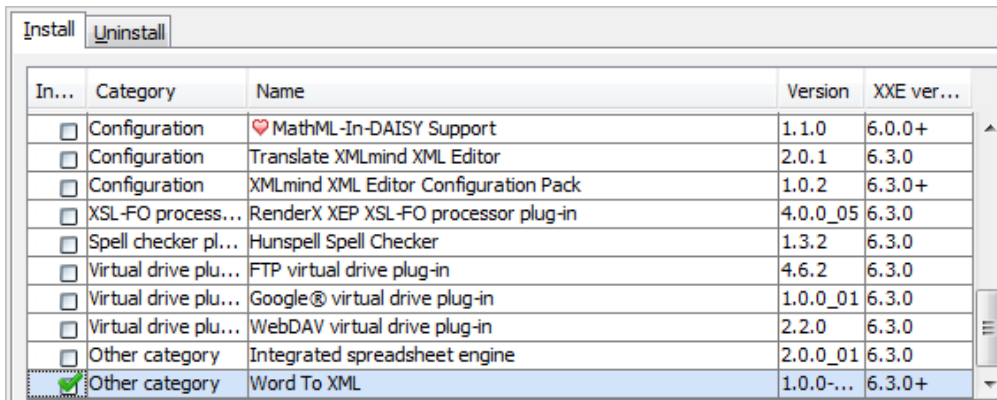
Install | Uninstall

| In... | Category | Name | Version | XXE ver... |
|---|---|---|---|---|
| | Configuration | MathML-In-DAISY Support | 1.1.0 | 6.0.0+ |
| | Configuration | Translate XMLmind XML Editor | 2.0.1 | 6.3.0 |
| | Configuration | XMLmind XML Editor Configuration Pack | 1.0.2 | 6.3.0+ |
| | XSL-FO process... | RenderX XEP XSL-FO processor plug-in | 4.0.0_05 | 6.3.0 |
| | Spell checker pl... | Hunspell Spell Checker | 1.3.2 | 6.3.0 |
| | Virtual drive plug... | FTP virtual drive plug-in | 4.6.2 | 6.3.0 |
| | Virtual drive plu... | Google® virtual drive plug-in | 1.0.0_01 | 6.3.0 |
| | Virtual drive plu... | WebDAV virtual drive plug-in | 2.2.0 | 6.3.0 |
| | Other category | Integrated spreadsheet engine | 2.0.0_01 | 6.3.0 |
| ✔ | Other category | Word To XML | 1.0.0-... | 6.3.0+ |